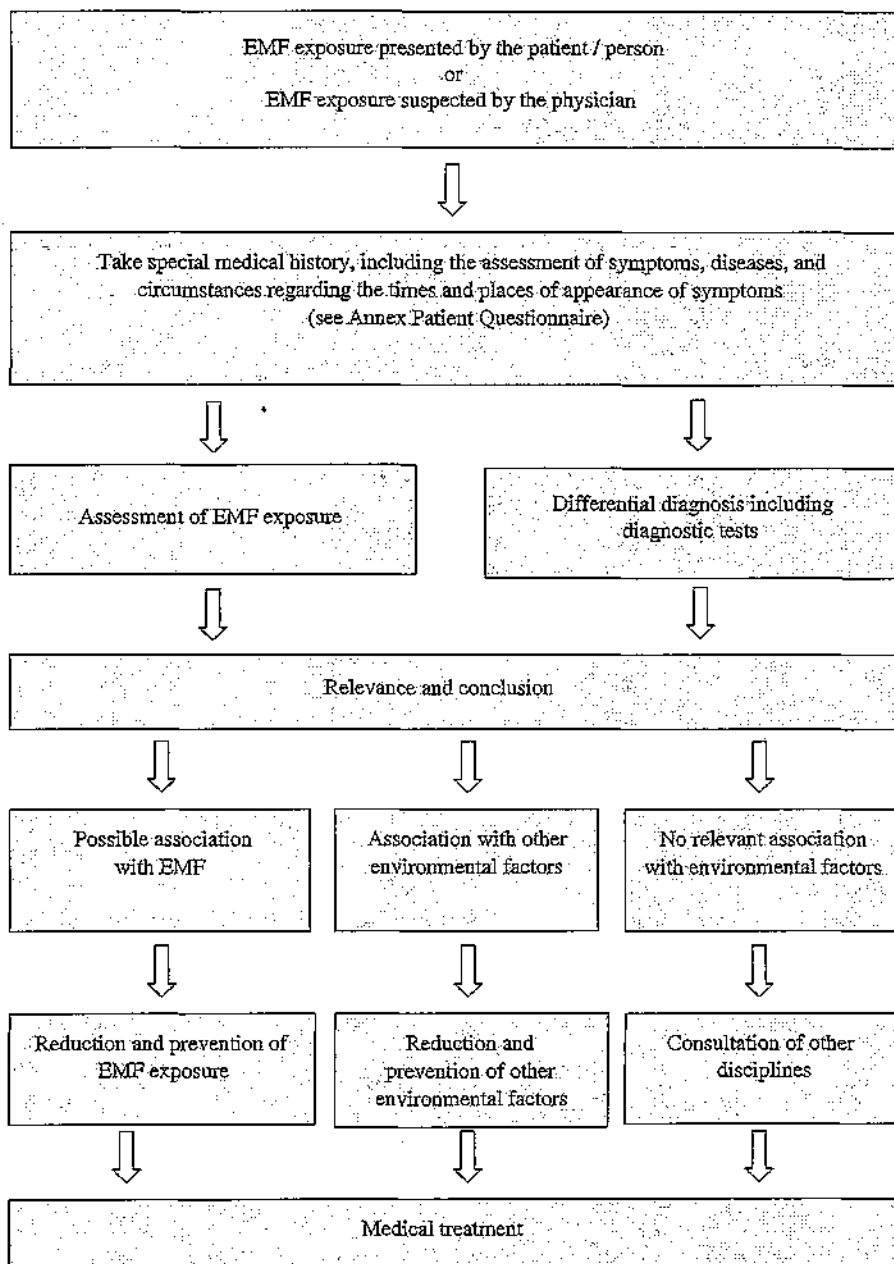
EMF exposure presented by the patient / person
or
EMF exposure suspected by the physician

Take special medical history, including the assessment of symptoms, diseases, and circumstances regarding the times and places of appearance of symptoms (see Annex Patient Questionnaire)

Assessment of EMF exposure

Differential diagnosis including diagnostic tests

Relevance and conclusion

Possible association with EMF

Association with other environmental factors

No relevant association with environmental factors

Reduction and prevention of EMF exposure

Reduction and prevention of other environmental factors

Consultation of other disciplines

Medical treatment